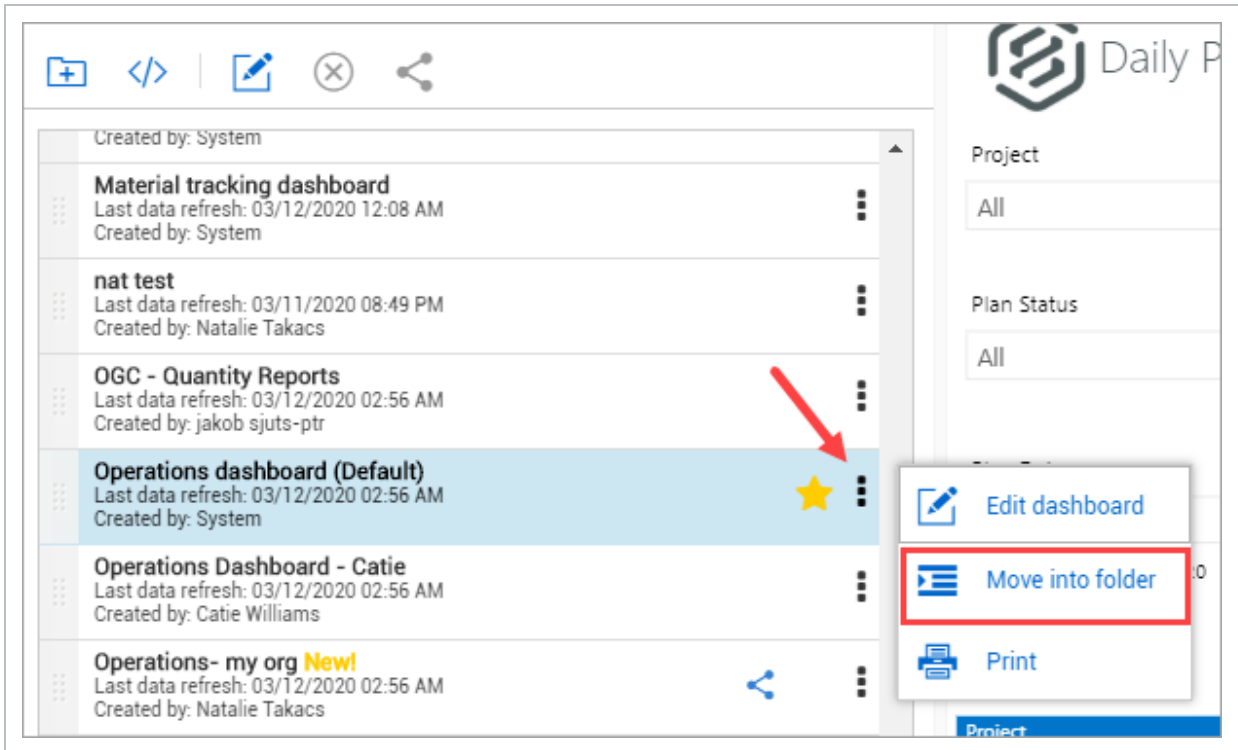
Daily P

Created by: System

Material tracking dashboard
Last data refresh: 03/12/2020 12:08 AM
Created by: System

nat test
Last data refresh: 03/11/2020 08:49 PM
Created by: Natalie Takacs

OGC - Quantity Reports
Last data refresh: 03/12/2020 02:56 AM
Created by: jakob sjuts-ptr

Operations dashboard (Default)
Last data refresh: 03/12/2020 02:56 AM
Created by: System

Operations Dashboard - Catie
Last data refresh: 03/12/2020 02:56 AM
Created by: Catie Williams

Operations- my org New!
Last data refresh: 03/12/2020 02:56 AM
Created by: Natalie Takacs

Project
All

Plan Status
All

Edit dashboard
Move into folder
Print

Project